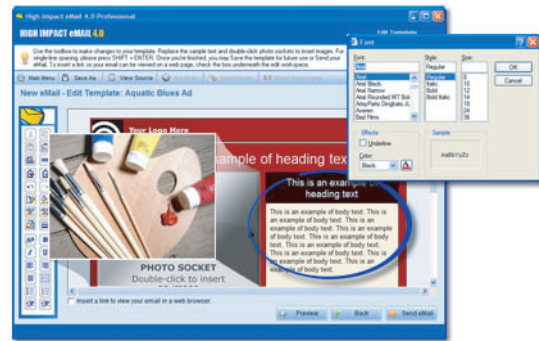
High Impact eMail 4.0 Professional

HIGH IMPACT eMAIL 4.0

Use the toolbox to make changes to your template. Replace the sample text and double-click photo sockets to insert images. For single-line spacing, please press SHIFT + ENTER. Once you're finished, you may Save the template for future use or Send your eMail. To insert a link so your email can be viewed on a web page, check the box underneath the edit workspace.

Main Menu | Save As | View Source

New eMail - Edit Template: Aquatic Blues Ad

Your Logo Here

xample of heading text

This is an example of heading text

This is an example of body text. This is an example of body text. This is an example of body text. This is an example of body text. This is an example of body text. This is an example of body text. This is an example of body text. This is an example of body text.

PHOTO SOCKET
Double-click to insert

Insert a link to view your email in a web browser.

Preview | Back | Send eMail

Edit Template

Font

Font: Arial
Arial
Arial Black
Arial Narrow
Arial Rounded MT Bold
AvantGarde Bk BT
Arial Parts Dingbats JL
Awesome
Bad Films

Style: Regular
Regular
Italic
Bold
Bold Italic

Size:
8
10
12
14
18
24
36

OK
Cancel

Effects
Underline

Color:
Black

Sample
AaBbYyZz